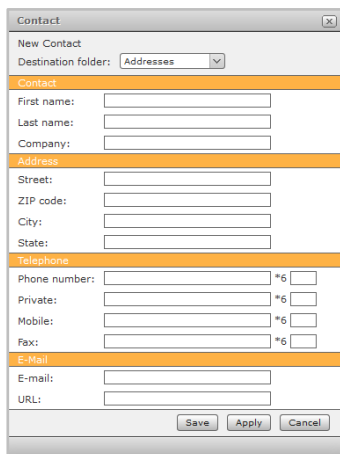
Contact

New Contact

Destination folder: Addresses

Contact

First name:

Last name:

Company:

Address

Street:

ZIP code:

City:

State:

Telephone

Phone number: *6

Private: *6

Mobile: *6

Fax: *6

E-Mail

E-mail:

URL:

Save Apply Cancel